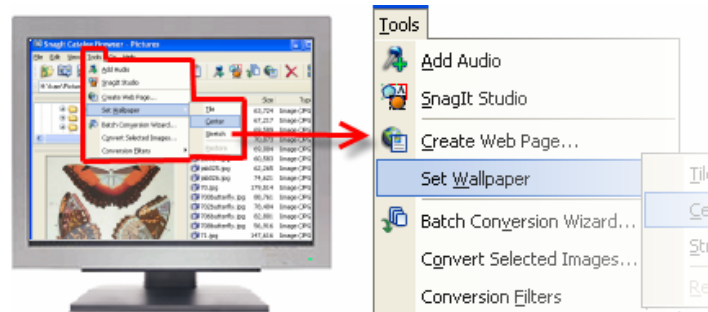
SnagIt Catalog Browser - Pictures

File Edit View Tools Help

Add Audio
SnagIt Studio
Create Web Page...
Set Wallpaper
Batch Conversion Wizard...
Convert Selected Images...
Conversion Filters

Tile
Center
Stretch
Restore

Size
Type

Tools

Add Audio

SnagIt Studio

Create Web Page...

Set Wallpaper

Batch Conversion Wizard...

Convert Selected Images...

Conversion Filters

Til
Ce
Str
Re